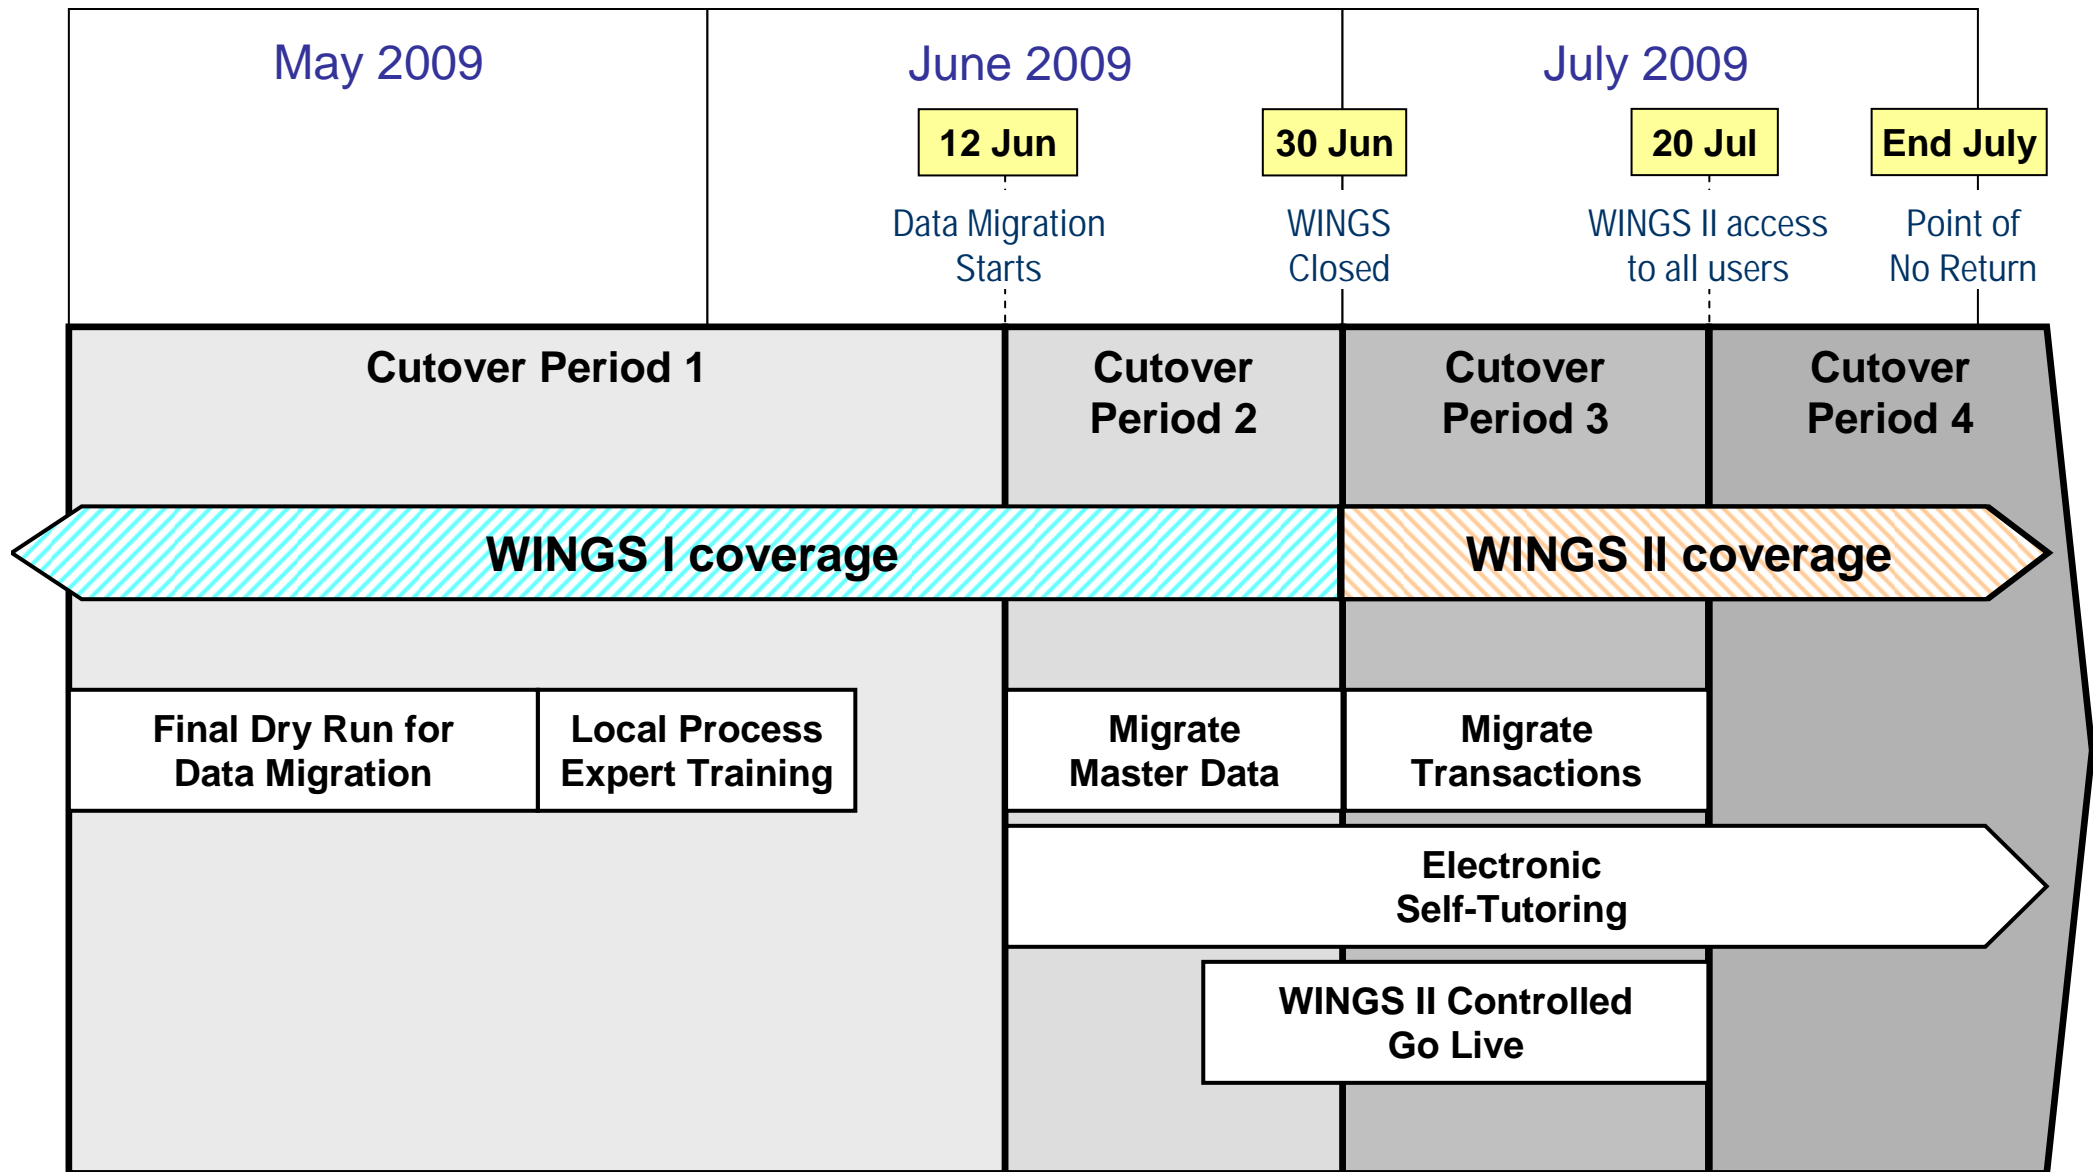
May 2009

June 2009

July 2009

12 Jun

Data Migration Starts

30 Jun

WINGS Closed

20 Jul

WINGS II access to all users

End July

Point of No Return

Cutover Period 1

Cutover Period 2

Cutover Period 3

Cutover Period 4

WINGS I coverage

WINGS II coverage

Final Dry Run for Data Migration

Local Process Expert Training

Migrate Master Data

Migrate Transactions

Electronic Self-Tutoring

WINGS II Controlled Go Live